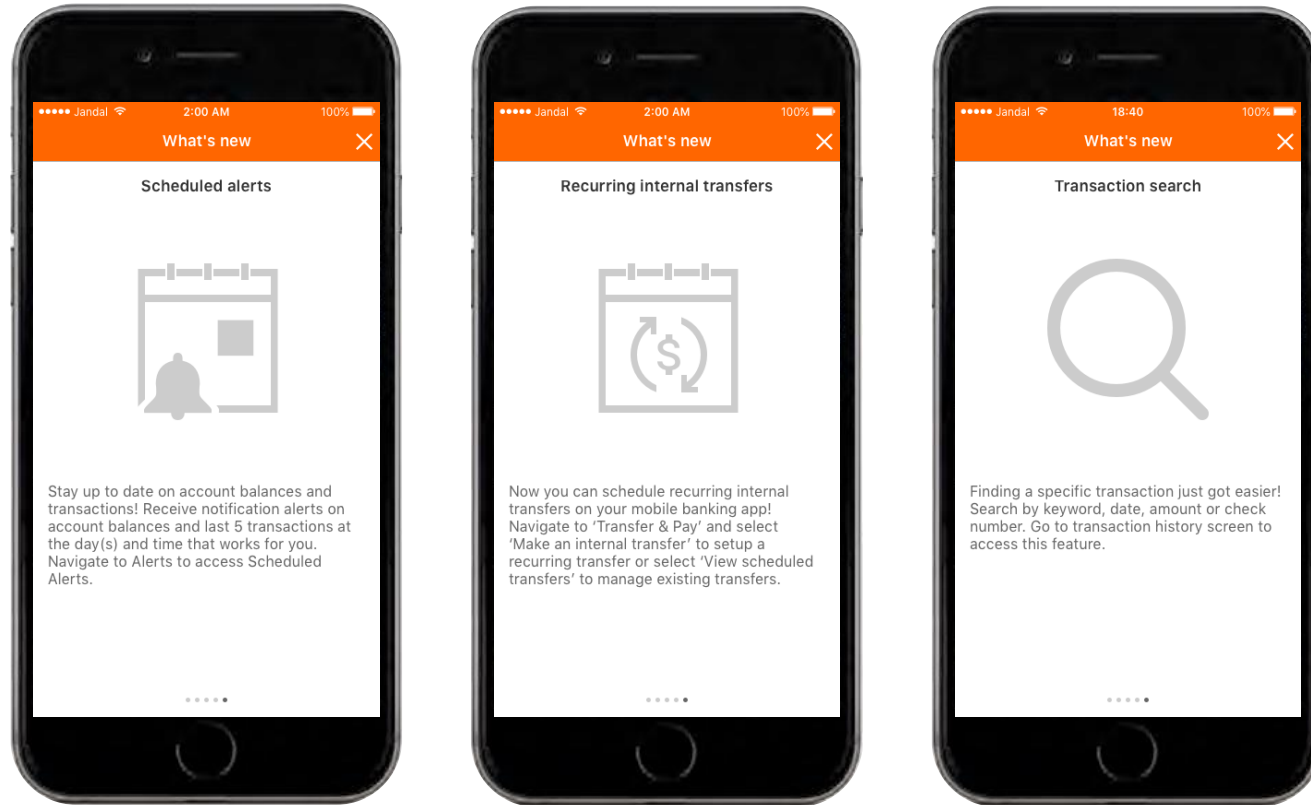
••••• Jandal 2:00 AM 100%

What's new

Scheduled alerts

Stay up to date on account balances and transactions! Receive notification alerts on account balances and last 5 transactions at the day(s) and time that works for you. Navigate to Alerts to access Scheduled Alerts.

••••• Jandal 2:00 AM 100%

What's new

Recurring internal transfers

$

Now you can schedule recurring internal transfers on your mobile banking app! Navigate to 'Transfer & Pay' and select 'Make an internal transfer' to setup a recurring transfer or select 'View scheduled transfers' to manage existing transfers.

••••• Jandal 18:40 100%

What's new

Transaction search

Finding a specific transaction just got easier! Search by keyword, date, amount or check number. Go to transaction history screen to access this feature.